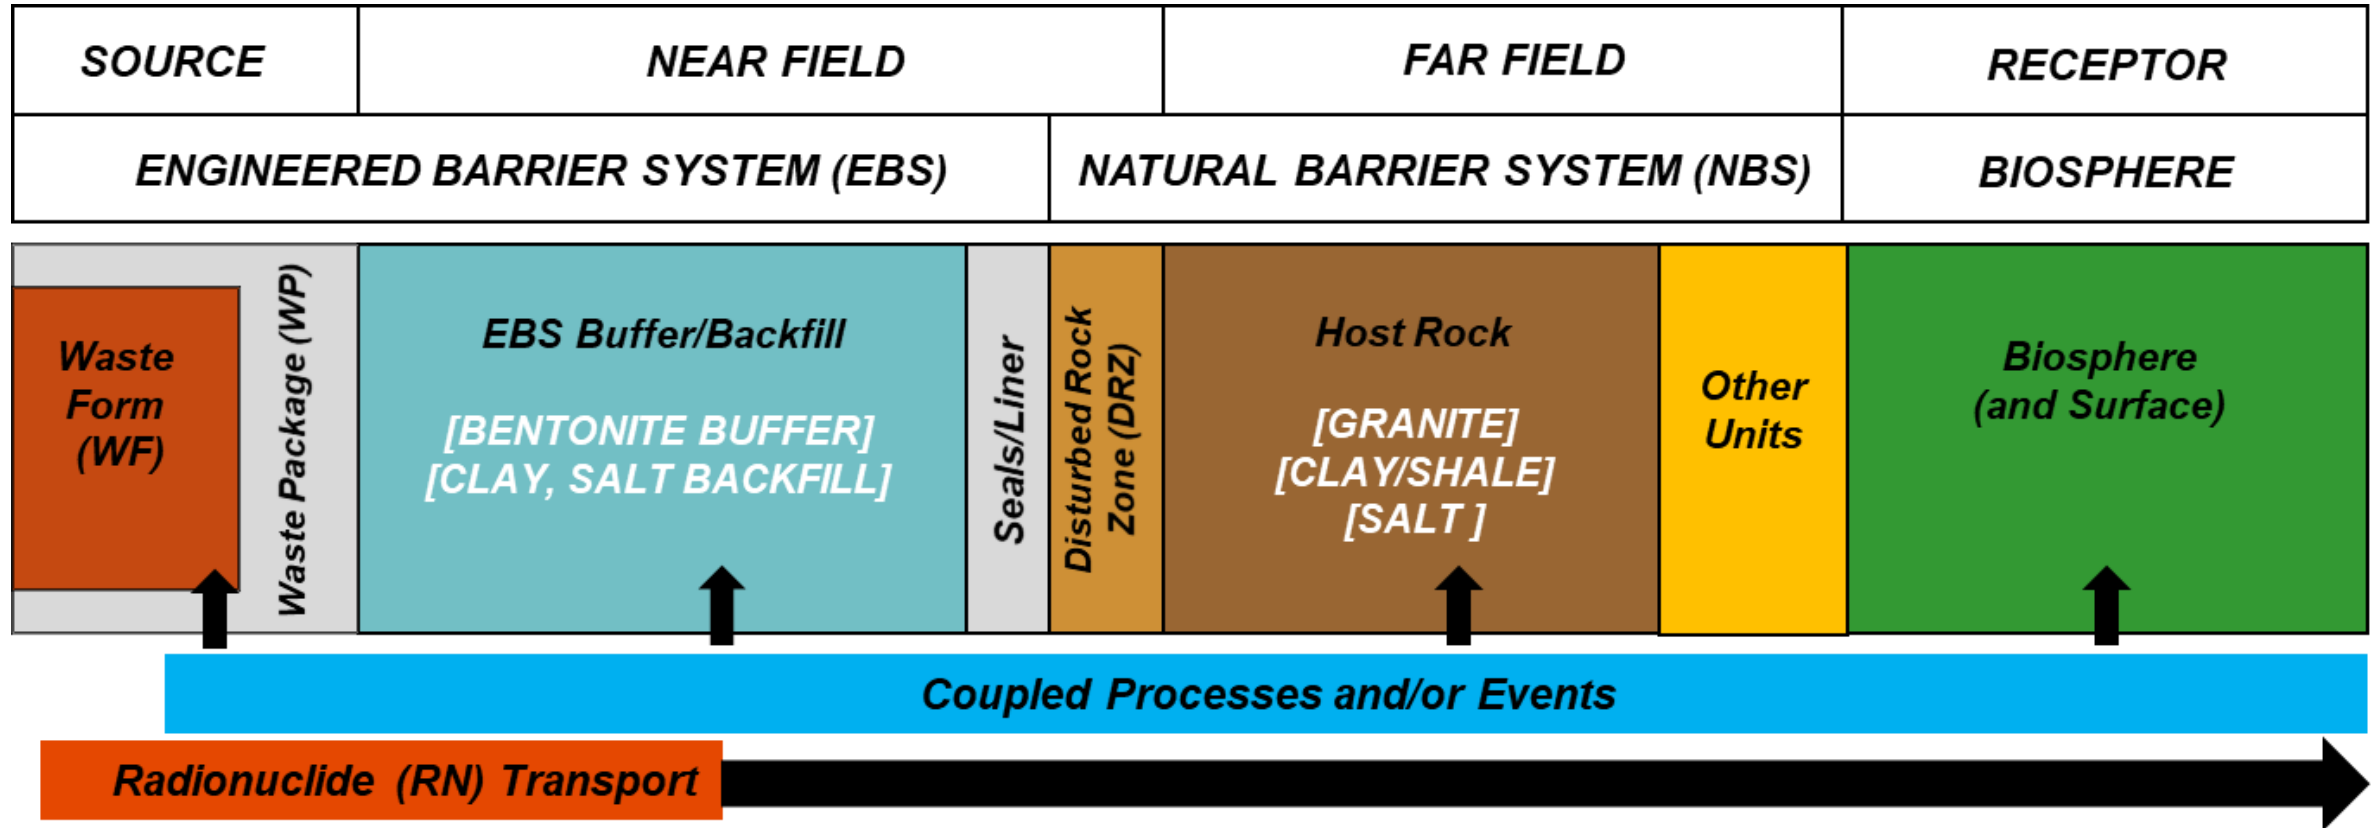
| SOURCE | NEAR FIELD | FAR FIELD | RECEPTOR |
|---|---|---|---|
| ENGINEERED BARRIER SYSTEM (EBS) | NATURAL BARRIER SYSTEM (NBS) | | BIOSPHERE |

Waste Form (WF)

Waste Package (WP)

EBS Buffer/Backfill

[BENTONITE BUFFER]
[CLAY, SALT BACKFILL]

Seals/Liner

Disturbed Rock Zone (DRZ)

Host Rock

[GRANITE]
[CLAY/SHALE]
[SALT ]

Other Units

Biosphere (and Surface)

Coupled Processes and/or Events

Radionuclide (RN) Transport